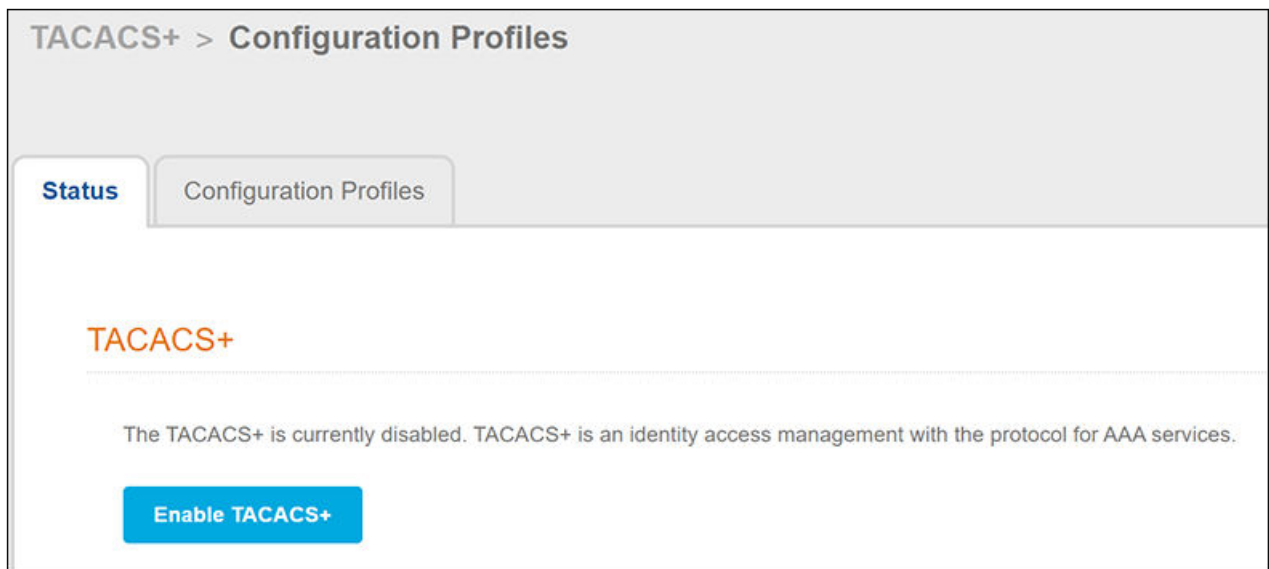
TACACS+ > Configuration Profiles

Status

Configuration Profiles

TACACS+

The TACACS+ is currently disabled. TACACS+ is an identity access management with the protocol for AAA services.

Enable TACACS+